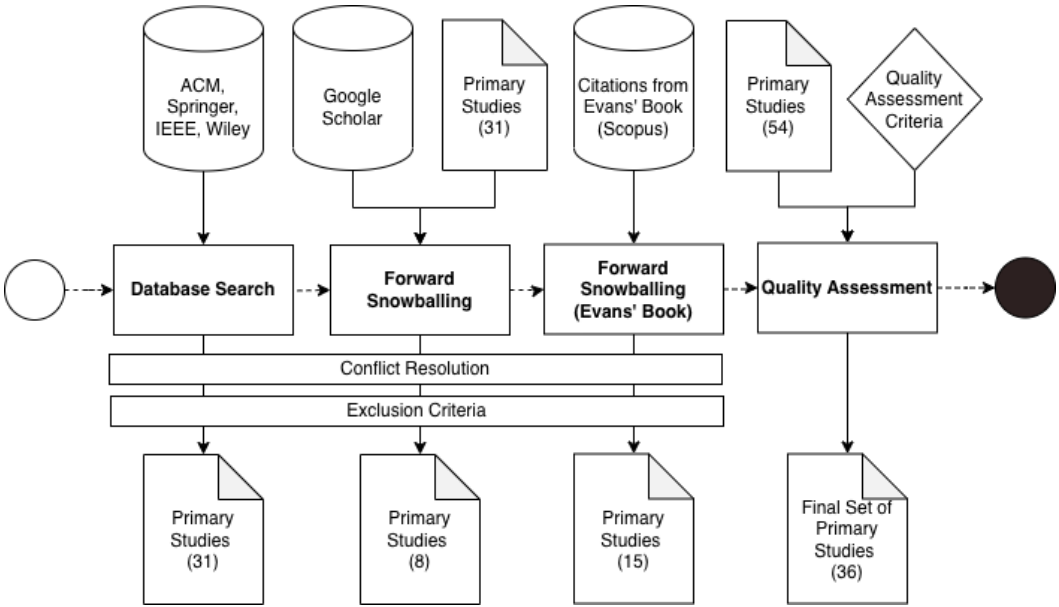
ACM, Springer, IEEE, Wiley

Google Scholar

Primary Studies (31)

Citations from Evans' Book (Scopus)

Primary Studies (54)

Quality Assessment Criteria

Database Search

Forward Snowballing

Forward Snowballing (Evans' Book)

Quality Assessment

Conflict Resolution

Exclusion Criteria

Primary Studies (31)

Primary Studies (8)

Primary Studies (15)

Final Set of Primary Studies (36)